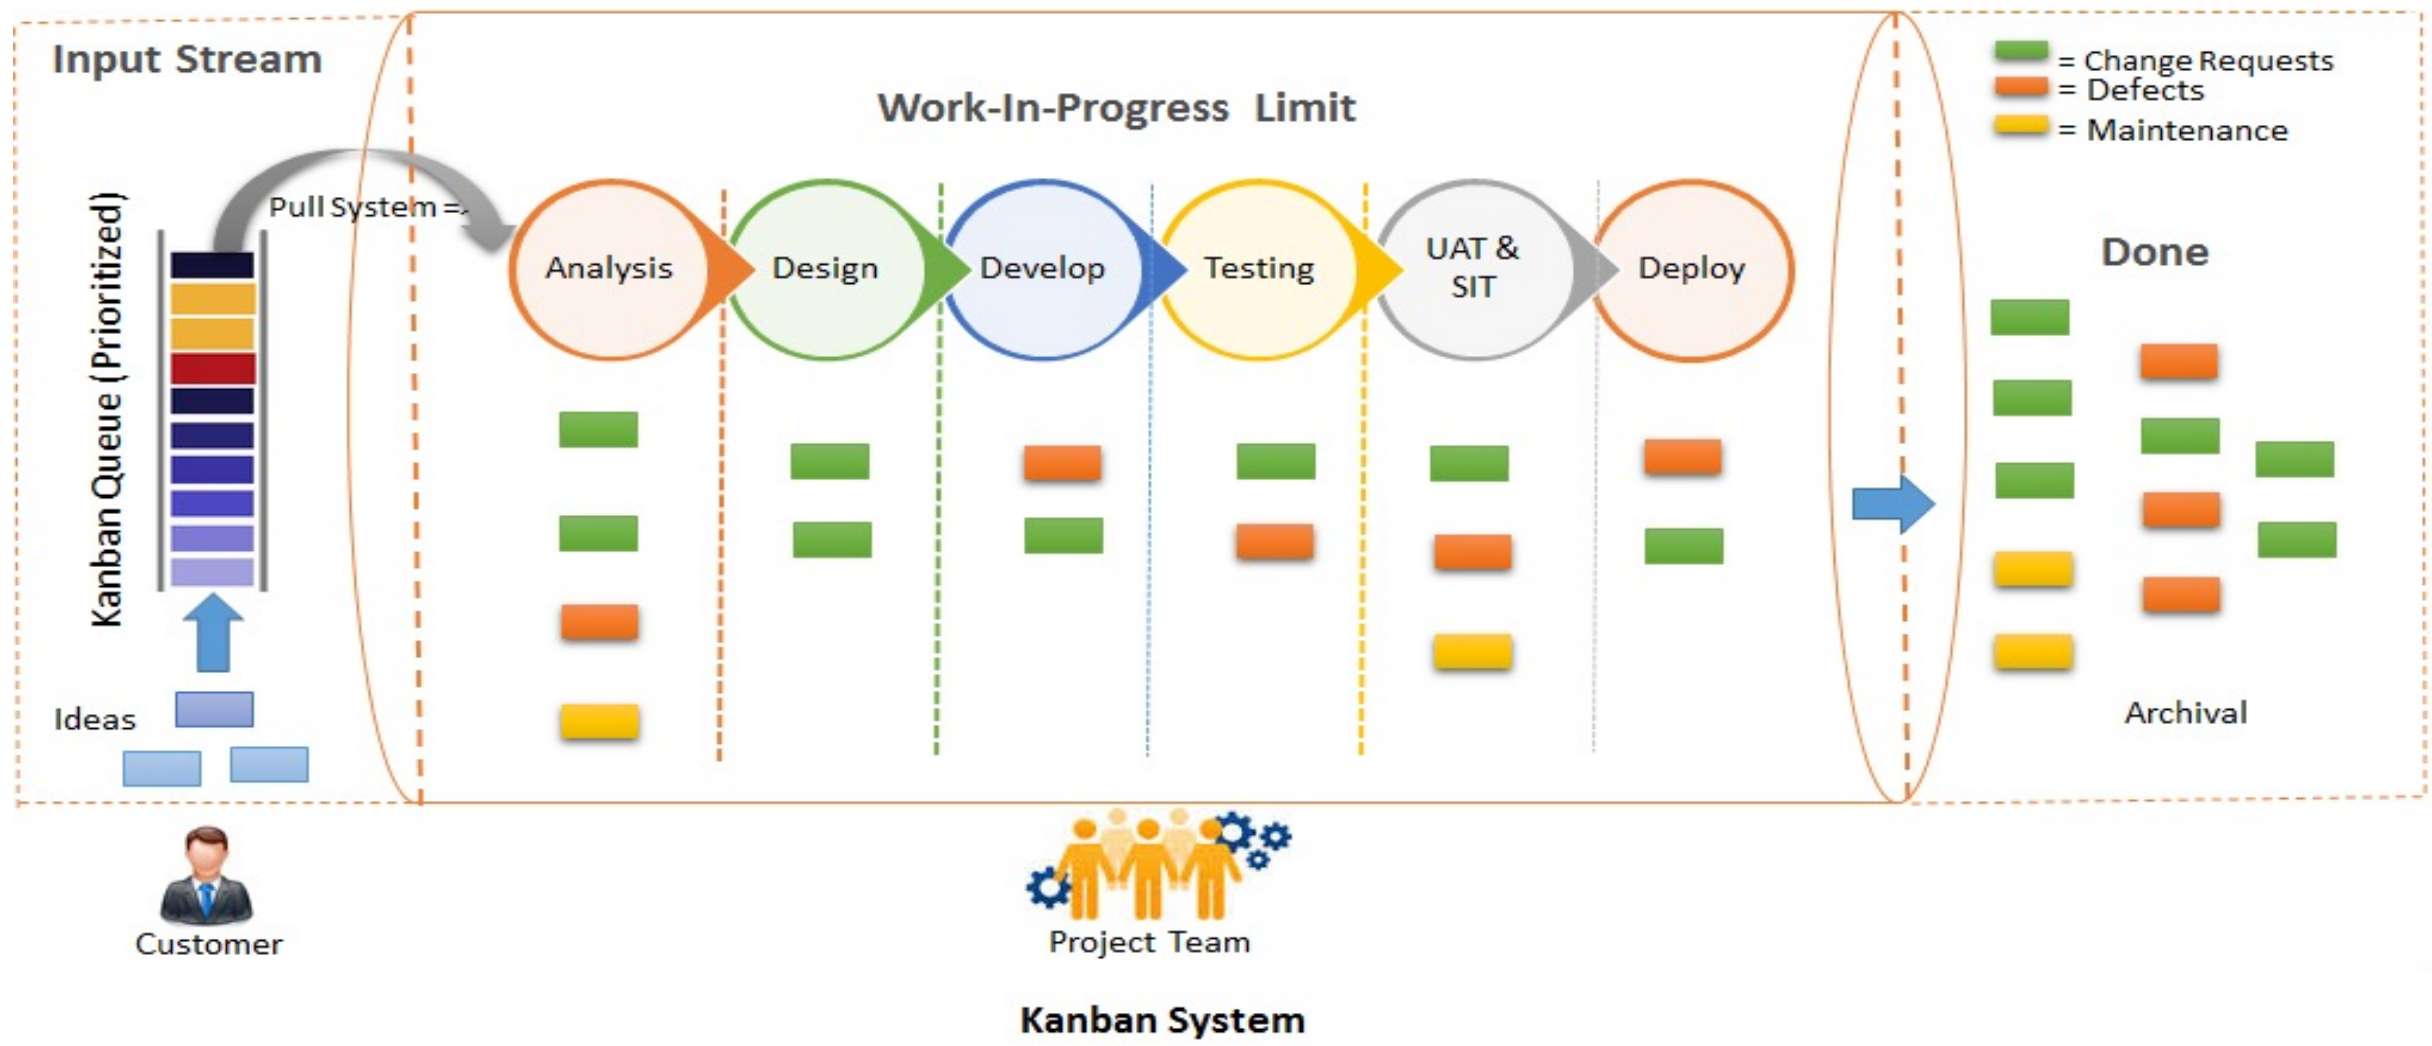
Input Stream

Work-In-Progress Limit

= Change Requests
= Defects
= Maintenance

Kanban Queue (Prioritized)

Pull System =

Analysis

Design

Develop

Testing

UAT & SIT

Deploy

Done

Ideas

Archival

Customer

Project Team

Kanban System